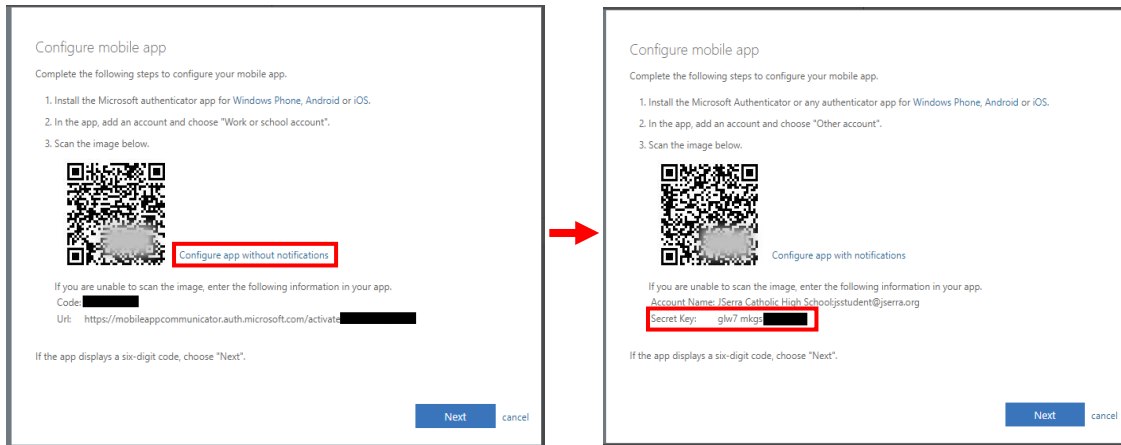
Configure mobile app

Complete the following steps to configure your mobile app.

1. Install the Microsoft authenticator app for Windows Phone, Android or iOS.

2. In the app, add an account and choose "Work or school account".

3. Scan the image below.

Configure app without notifications

If you are unable to scan the image, enter the following information in your app.
Code: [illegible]
Url: https://mobileappcommunicator.auth.microsoft.com/activate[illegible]

If the app displays a six-digit code, choose "Next".

Next cancel

Configure mobile app

Complete the following steps to configure your mobile app.

1. Install the Microsoft Authenticator or any authenticator app for Windows Phone, Android or iOS.

2. In the app, add an account and choose "Other account".

3. Scan the image below.

Configure app with notifications

If you are unable to scan the image, enter the following information in your app.
Account Name: JSerra Catholic High School:jsstudent@jserra.org
Secret Key: glw7 mkgs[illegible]

If the app displays a six-digit code, choose "Next".

Next cancel